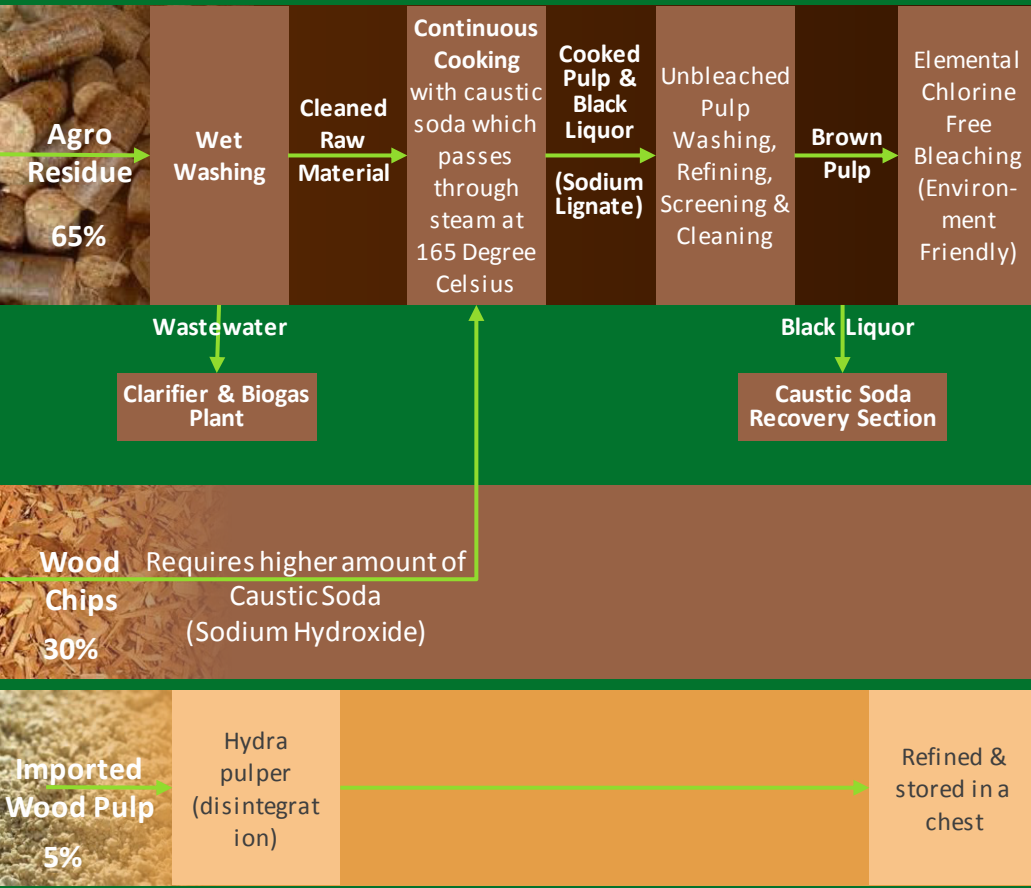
Agro Residue 65%

Wet Washing

Cleaned Raw Material

Continuous Cooking with caustic soda which passes through steam at 165 Degree Celsius

Cooked Pulp & Black Liquor (Sodium Lignate)

Unbleached Pulp Washing, Refining, Screening & Cleaning

Brown Pulp

Elemental Chlorine Free Bleaching (Environment Friendly)

Wastewater

Clarifier & Biogas Plant

Black Liquor

Caustic Soda Recovery Section

Wood Chips 30%

Requires higher amount of Caustic Soda (Sodium Hydroxide)

Imported Wood Pulp 5%

Hydra pulper (disintegration)

Refined & stored in a chest